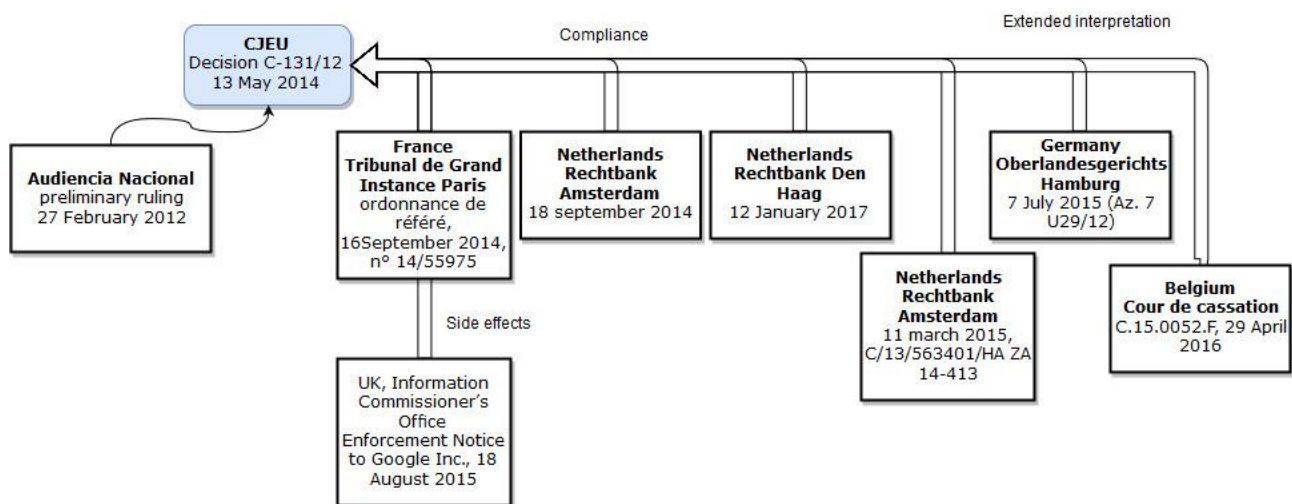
Extended interpretation

Compliance

CJEU
Decision C-131/12
13 May 2014

Audiencia Nacional
preliminary ruling
27 February 2012

France
Tribunal de Grand Instance Paris
ordonnance de référé, 16September 2014, nº 14/55975

Netherlands
Rechtbank Amsterdam
18 september 2014

Netherlands
Rechtbank Den Haag
12 January 2017

Germany
Oberlandesgerichts Hamburg
7 July 2015 (Az. 7 U29/12)

Netherlands
Rechtbank Amsterdam
11 march 2015, C/13/563401/HA ZA 14-413

Belgium
Cour de cassation
C.15.0052.F, 29 April 2016

Side effects

UK, Information Commissioner's Office
Enforcement Notice to Google Inc., 18 August 2015